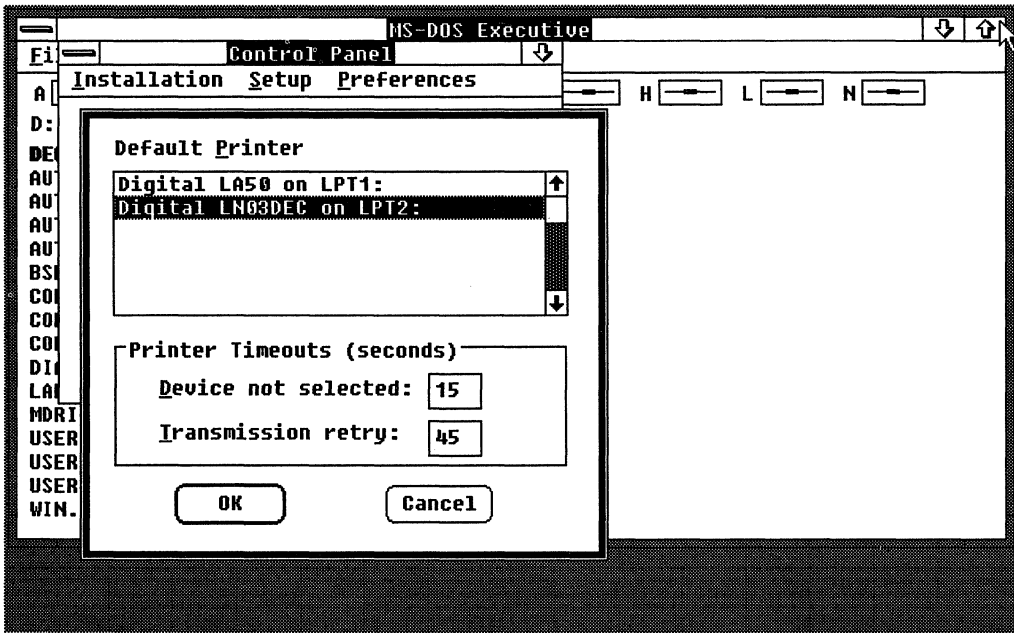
MS-DOS Executive

Fi

Control Panel

Installation Setup Preferences

A

H L N

D:

DE
AU
AU
AU
AU
BS
CO
CO
CO
DI
LA
MDRI
USER
USER
USER
WIN.

Default Printer

Digital LA50 on LPT1:
Digital LN03DEC on LPT2:

Printer Timeouts (seconds)

Device not selected: 15

Transmission retry: 45

OK

Cancel